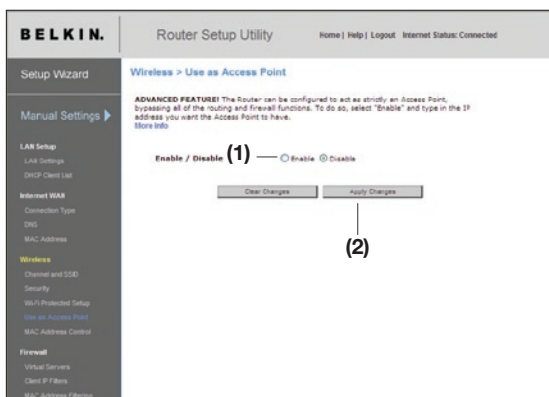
BELKIN.

Router Setup Utility

Home | Help | Logout Internet Status: Connected

Setup Wizard

Manual Settings

LAN Setup

LAN Settings

DHCP Client List

Internet WAN

Connection Type

DNS

MAC Address

Wireless

Channel and SSID

Security

Wi-Fi Protected Setup

Use as Access Point

MAC Address Control

Firewall

Virtual Servers

Client IP Filters

MAC Address Filtering

Wireless > Use as Access Point

ADVANCED FEATURE! The Router can be configured to act as strictly an Access Point, bypassing all of the routing and firewall functions. To do so, select "Enable" and type in the IP address you want the Access Point to have.
More Info

Enable / Disable (1) Enable Disable

Clear Changes

Apply Changes

(2)